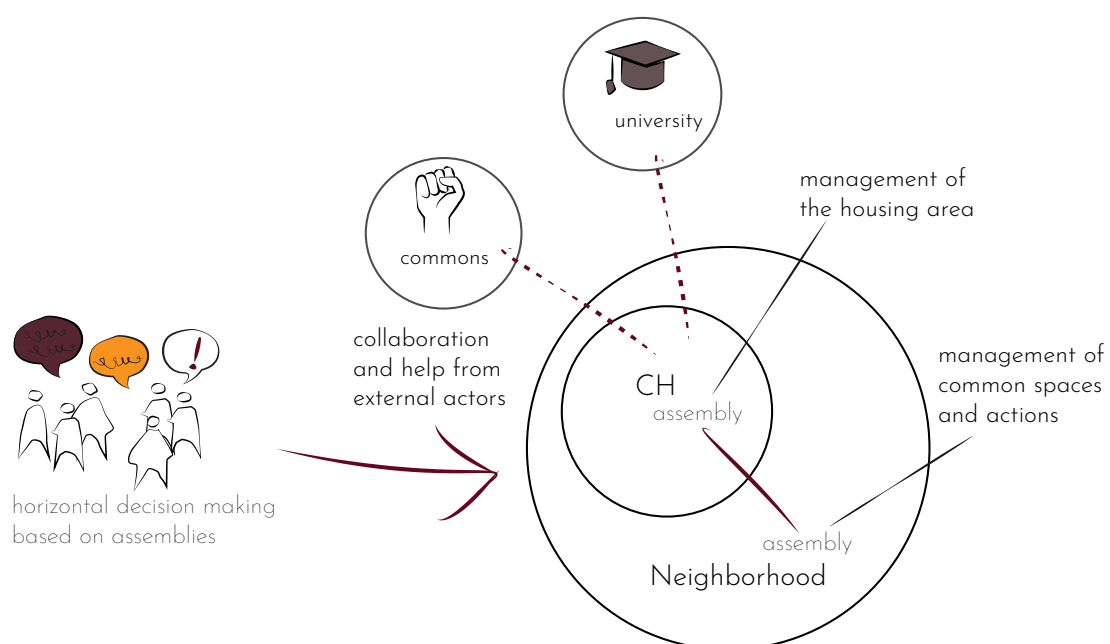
university

commons

management of the housing area

management of common spaces and actions

collaboration and help from external actors

CH
assembly

assembly
Neighborhood

horizontal decision making based on assemblies